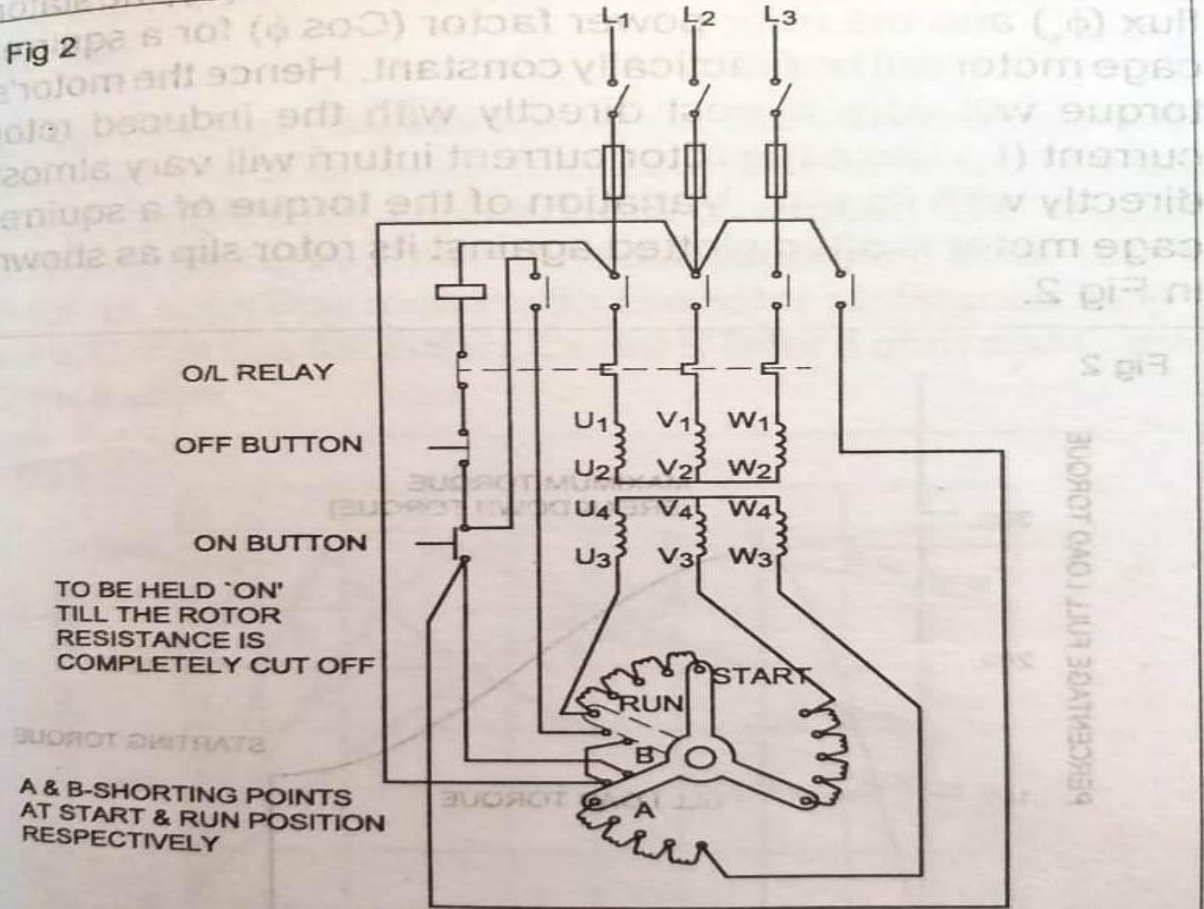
Fig 2

$L_1$ $L_2$ $L_3$

O/L RELAY

OFF BUTTON

ON BUTTON

TO BE HELD 'ON' TILL THE ROTOR RESISTANCE IS COMPLETELY CUT OFF

A & B-SHORTING POINTS AT START & RUN POSITION RESPECTIVELY

$U_1$ $V_1$ $W_1$

$U_2$ $V_2$ $W_2$

$U_4$ $V_4$ $W_4$

$U_3$ $V_3$ $W_3$

START

RUN

B

A